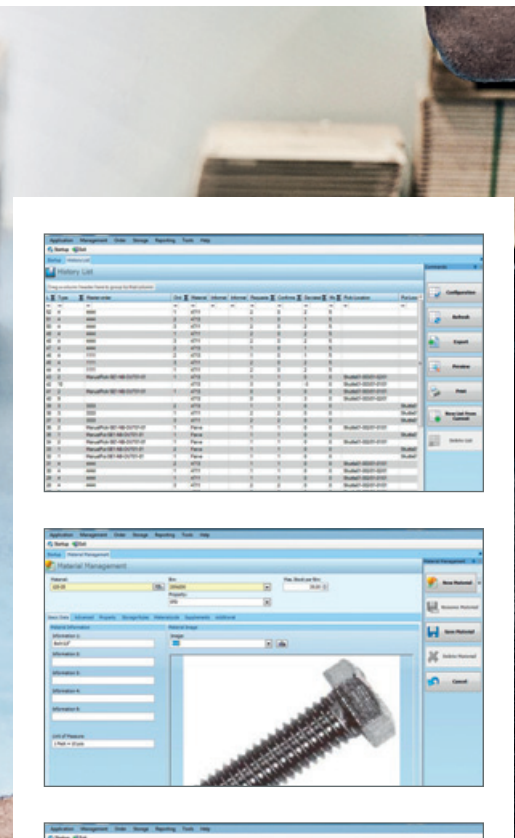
Application Management Order Storage Reporting Tools Help

History List

Configuration

Refresh

Export

Preview

Print

Save List Press Commit

Delete List

Application Management Order Storage Reporting Tools Help

Material Management

Material:

Bin:

Property:

Max. Stock per Bin:

New Material

Remove Material

Save Material

Delete Material

Cancel

Information A:

Information B:

Information C:

Information D:

Information E:

Unit of Measure:

Material Image

Image:

Application Management Order Storage Reporting Tools Help